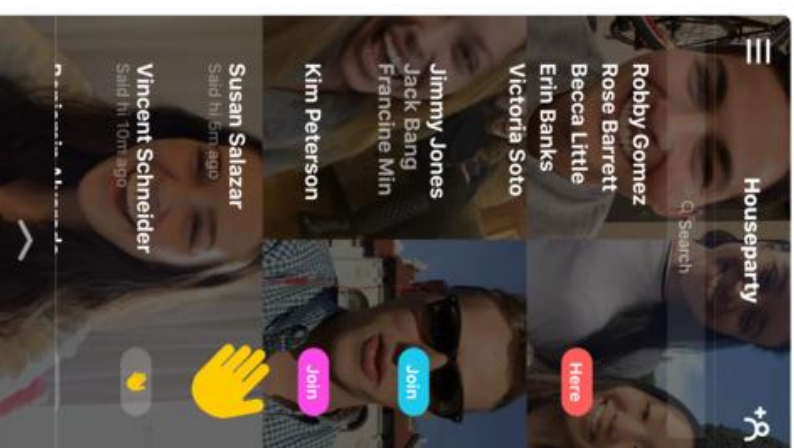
Houseparty

Search

Robby Gomez
Rose Barrett
Becca Little
Erin Banks
Victoria Soto

Here

Jimmy Jones
Jack Bang
Francine Min

Join

Kim Peterson

Join

Susan Salazar
Said hi 5m ago

Vincent Schneider
Said hi 10m ago

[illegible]